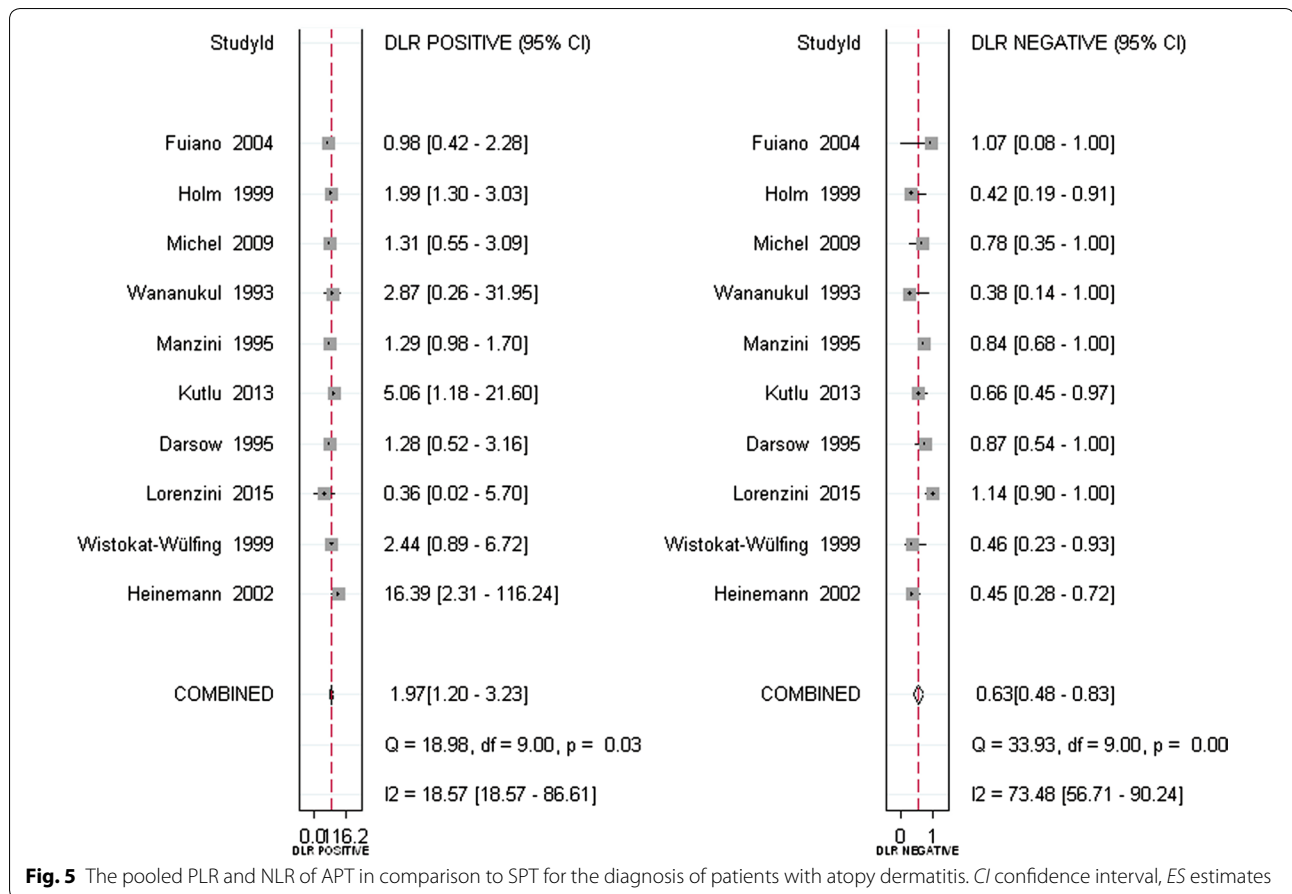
StudyId

DLR POSITIVE (95% CI)

Fuiano 2004 0.98 [0.42 - 2.28]
Holm 1999 1.99 [1.30 - 3.03]
Michel 2009 1.31 [0.55 - 3.09]
Wananukul 1993 2.87 [0.26 - 31.95]
Manzini 1995 1.29 [0.98 - 1.70]
Kutlu 2013 5.06 [1.18 - 21.60]
Darsow 1995 1.28 [0.52 - 3.16]
Lorenzini 2015 0.36 [0.02 - 5.70]
Wistokat-Wülfing 1999 2.44 [0.89 - 6.72]
Heinemann 2002 16.39 [2.31 - 116.24]

COMBINED 1.97[1.20 - 3.23]

Q = 18.98, df = 9.00, p = 0.03

I2 = 18.57 [18.57 - 86.61]

0.01 16.2
DLR POSITIVE

StudyId

DLR NEGATIVE (95% CI)

Fuiano 2004 1.07 [0.08 - 1.00]
Holm 1999 0.42 [0.19 - 0.91]
Michel 2009 0.78 [0.35 - 1.00]
Wananukul 1993 0.38 [0.14 - 1.00]
Manzini 1995 0.84 [0.68 - 1.00]
Kutlu 2013 0.66 [0.45 - 0.97]
Darsow 1995 0.87 [0.54 - 1.00]
Lorenzini 2015 1.14 [0.90 - 1.00]
Wistokat-Wülfing 1999 0.46 [0.23 - 0.93]
Heinemann 2002 0.45 [0.28 - 0.72]

COMBINED 0.63[0.48 - 0.83]

Q = 33.93, df = 9.00, p = 0.00

I2 = 73.48 [56.71 - 90.24]

0 1
DLR NEGATIVE

**Fig. 5** The pooled PLR and NLR of APT in comparison to SPT for the diagnosis of patients with atopy dermatitis. *CI* confidence interval, *ES* estimates